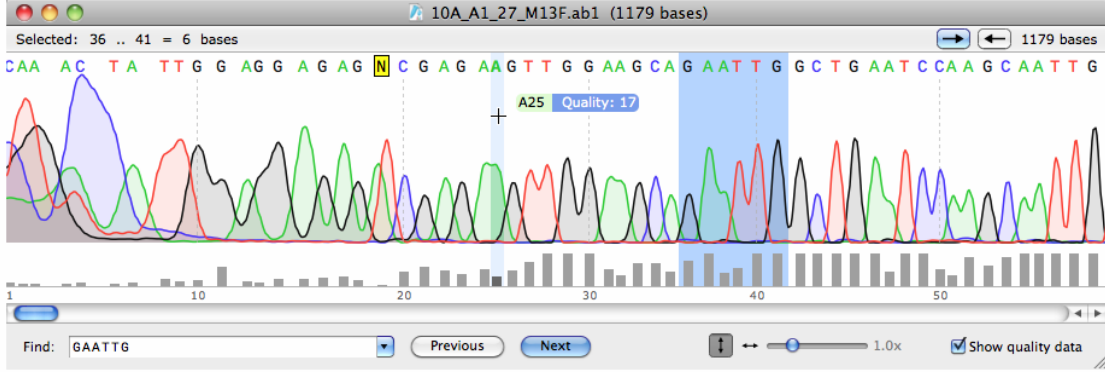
10A_A1_27_M13F.ab1 (1179 bases)

Selected: 36 .. 41 = 6 bases

1179 bases

CAA AC TA TTGGAGGAGAGNCGAGAAGTTGGAAGCAGAATTGGCTGAATCCAAGCAATTG

A25 Quality: 17

1 10 20 30 40 50

Find: GAATTG

Previous

Next

1.0x

Show quality data